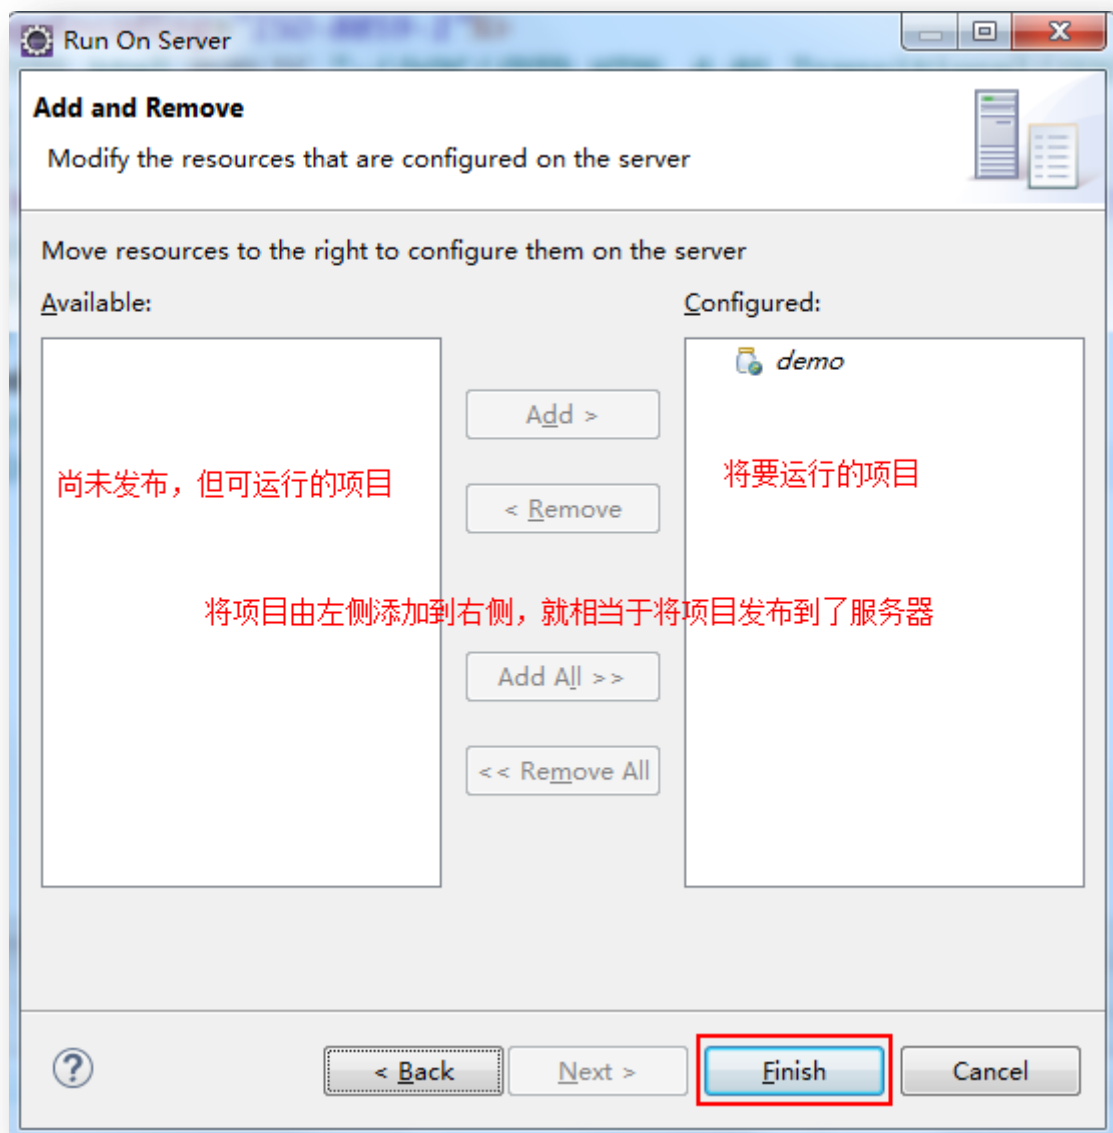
Run On Server

Add and Remove

Modify the resources that are configured on the server

Move resources to the right to configure them on the server

Available:

尚未发布，但可运行的项目

Add >

< Remove

将项目由左侧添加到右侧，就相当于将项目发布到了服务器

Add All >>

<< Remove All

Configured:

demo

将要运行的项目

?

< Back

Next >

Finish

Cancel